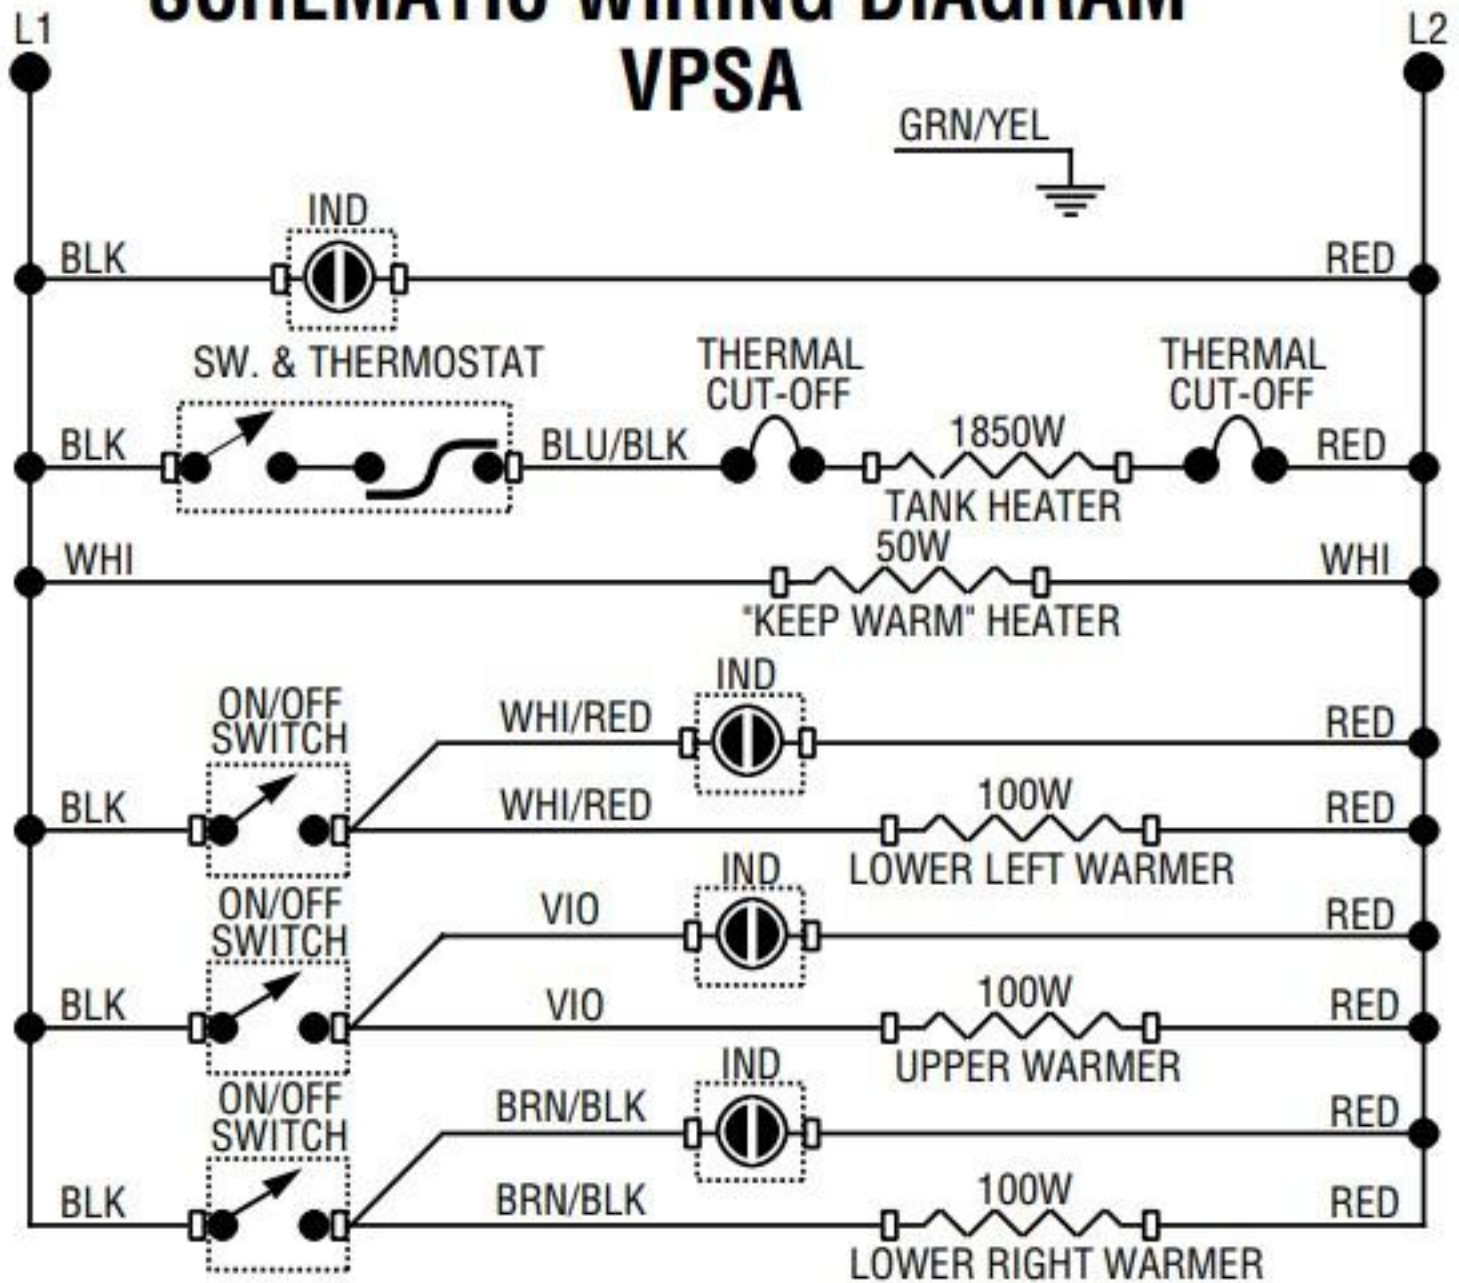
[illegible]
VPSA

L1
L2

GRN/YEL

IND
BLK
RED

SW. & THERMOSTAT
THERMAL CUT-OFF
THERMAL CUT-OFF
BLK
BLU/BLK
1850W
RED
TANK HEATER

WHI
50W
WHI
"KEEP WARM" HEATER

ON/OFF SWITCH
IND
WHI/RED
RED
BLK
WHI/RED
100W
RED
LOWER LEFT WARMER

ON/OFF SWITCH
IND
VIO
RED
BLK
VIO
100W
RED
UPPER WARMER

ON/OFF SWITCH
IND
BRN/BLK
RED
BLK
BRN/BLK
100W
RED
LOWER RIGHT WARMER